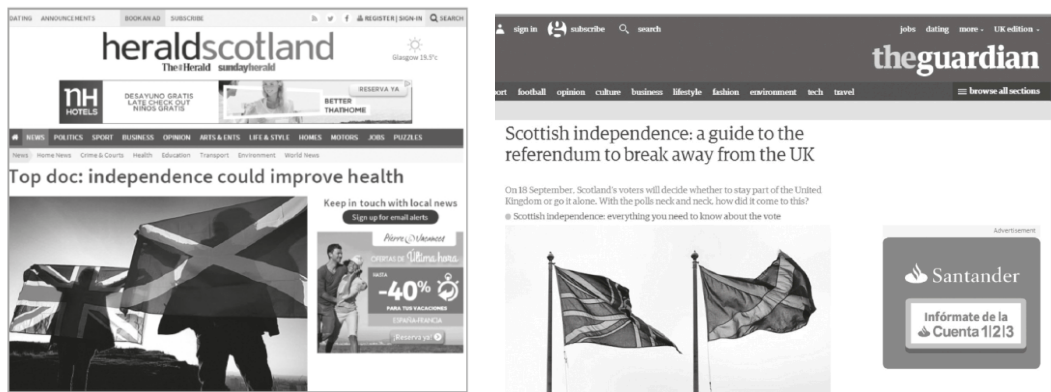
DATING ANNOUNCEMENTS BOOK AN AD SUBSCRIBE REGISTER | SIGN-IN SEARCH

heraldscotland
The Herald sundayherald

Glasgow 19.5°c

nH HOTELS
DESAYUNO GRATIS
LATE CHECK OUT
NIÑOS GRATIS
RESERVA YA
BETTER THATHOME

NEWS POLITICS SPORT BUSINESS OPINION ARTS & ENTS LIFE & STYLE HOMES MOTORS JOBS PUZZLES

News Home News Crime & Courts Health Education Transport Environment World News

Top doc: independence could improve health

Keep in touch with local news
Sign up for email alerts

Pierre & Vacances
OFERTAS DE Última hora
HASTA
-40%
PARA TUS VACACIONES
ESPAÑA-FRANCIA
¡Reserva ya!

sign in subscribe search
jobs dating more UK edition
theguardian
ort football opinion culture business lifestyle fashion environment tech travel
browse all sections

Scottish independence: a guide to the referendum to break away from the UK

On 18 September, Scotland's voters will decide whether to stay part of the United Kingdom or go it alone. With the polls neck and neck, how did it come to this?
Scottish independence: everything you need to know about the vote

Advertisement
Santander
Infórmate de la Cuenta 1|2|3